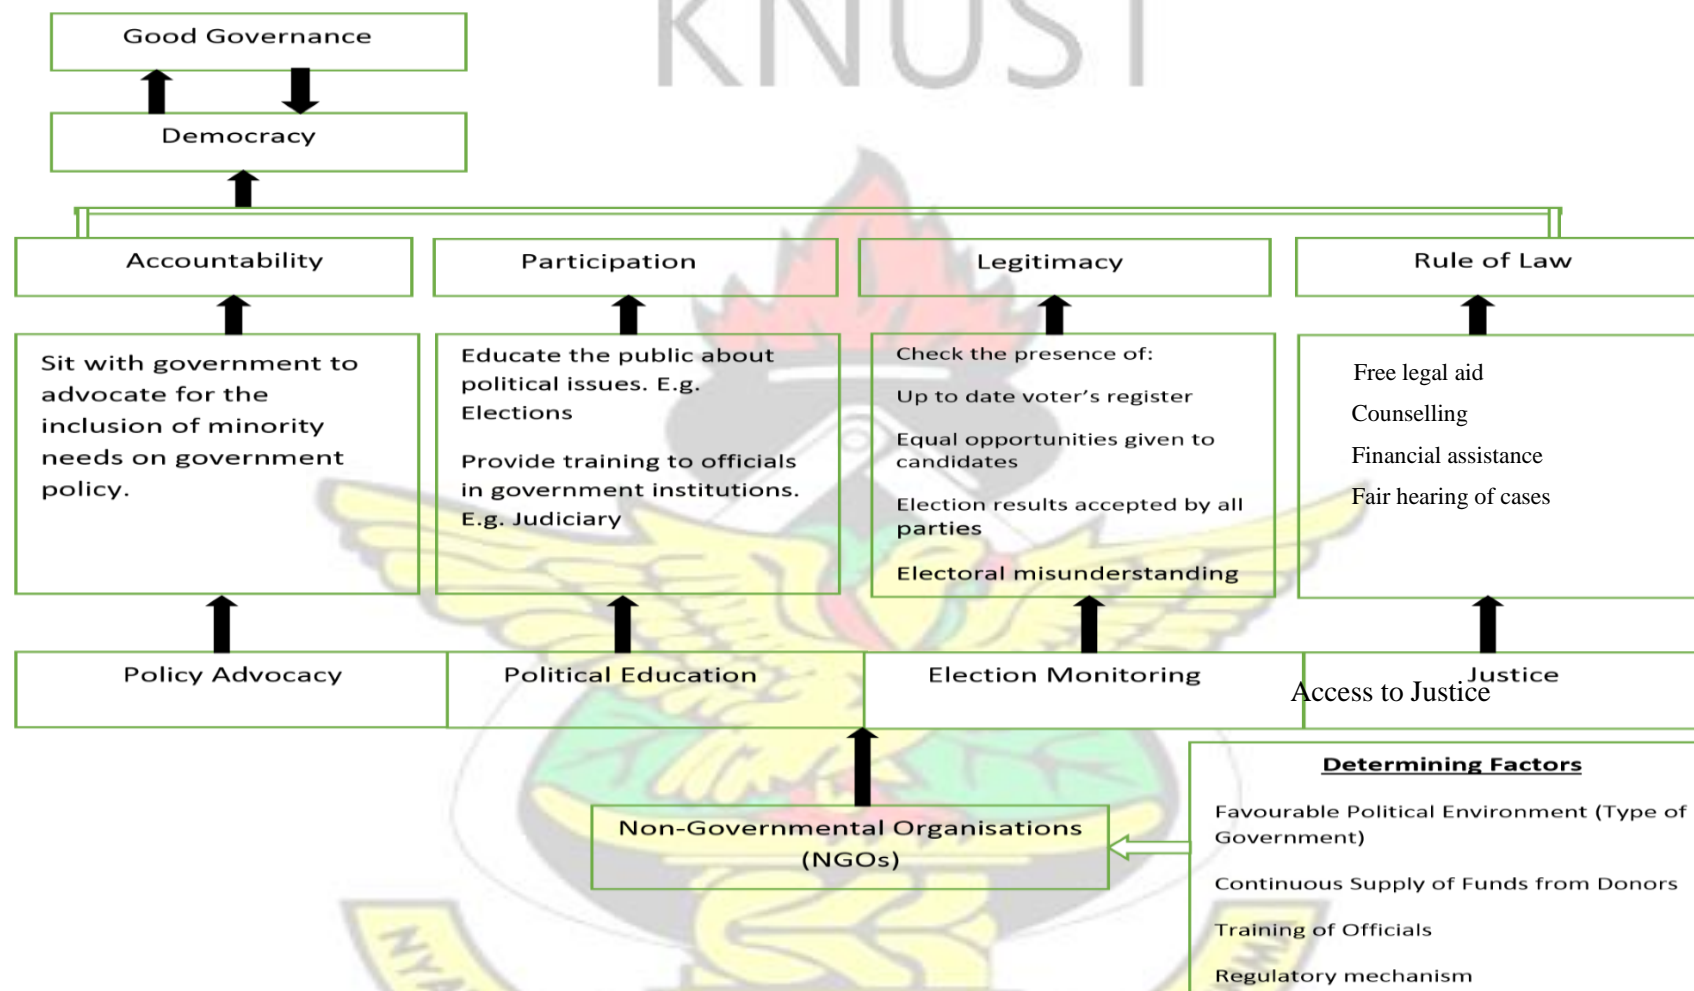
KNUST

Good Governance

Democracy

Accountability

Participation

Legitimacy

Rule of Law

Sit with government to advocate for the inclusion of minority needs on government policy.

Educate the public about political issues. E.g. Elections

Provide training to officials in government institutions. E.g. Judiciary

Check the presence of:

Up to date voter's register

Equal opportunities given to candidates

Election results accepted by all parties

Electoral misunderstanding

Free legal aid

Counselling

Financial assistance

Fair hearing of cases

Policy Advocacy

Political Education

Election Monitoring

Justice
Access to Justice

Determining Factors

Favourable Political Environment (Type of Government)

Continuous Supply of Funds from Donors

Training of Officials

Regulatory mechanism

Non-Governmental Organisations (NGOs)